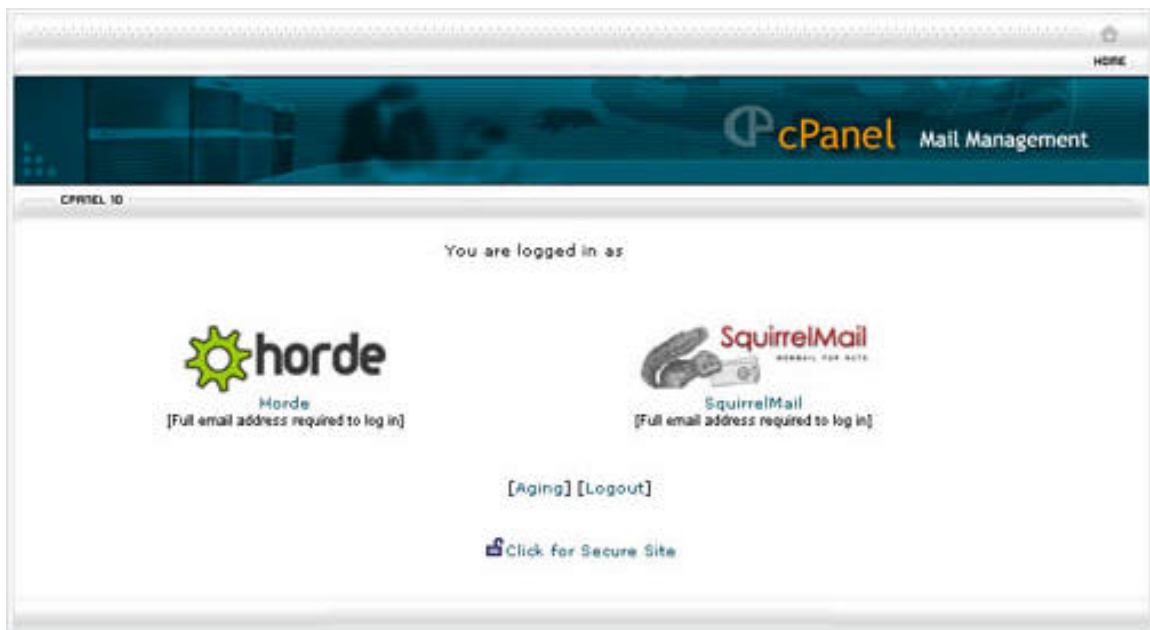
HOME

cPanel Mail Management

CPANEL 10

You are logged in as

horde

Horde
[Full email address required to log in]

SquirrelMail
WEBMAIL FOR NUTS

SquirrelMail
[Full email address required to log in]

[Aging] [Logout]

Click for Secure Site